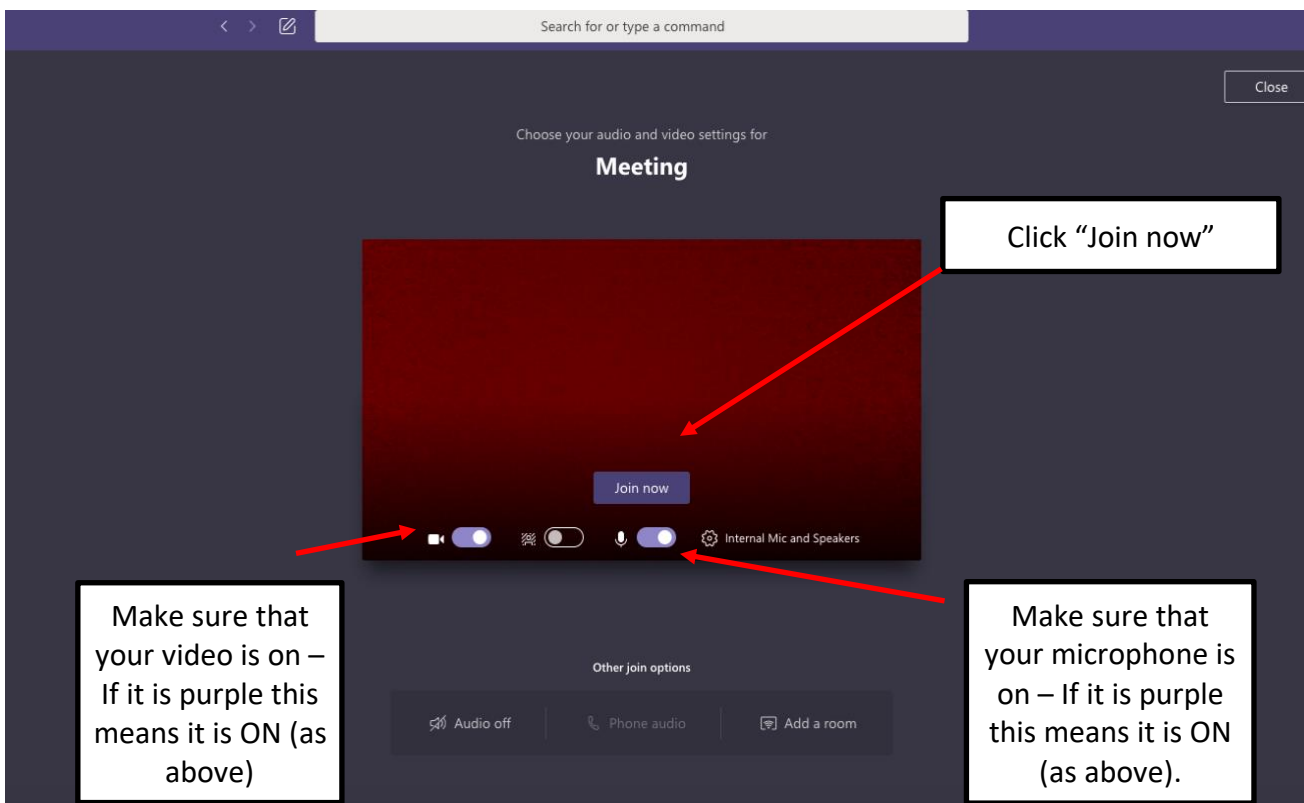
Search for or type a command

Close

Choose your audio and video settings for

Meeting

Click "Join now"

Join now

Internal Mic and Speakers

Make sure that your video is on – If it is purple this means it is ON (as above)

Other join options

Audio off

Phone audio

Add a room

Make sure that your microphone is on – If it is purple this means it is ON (as above).